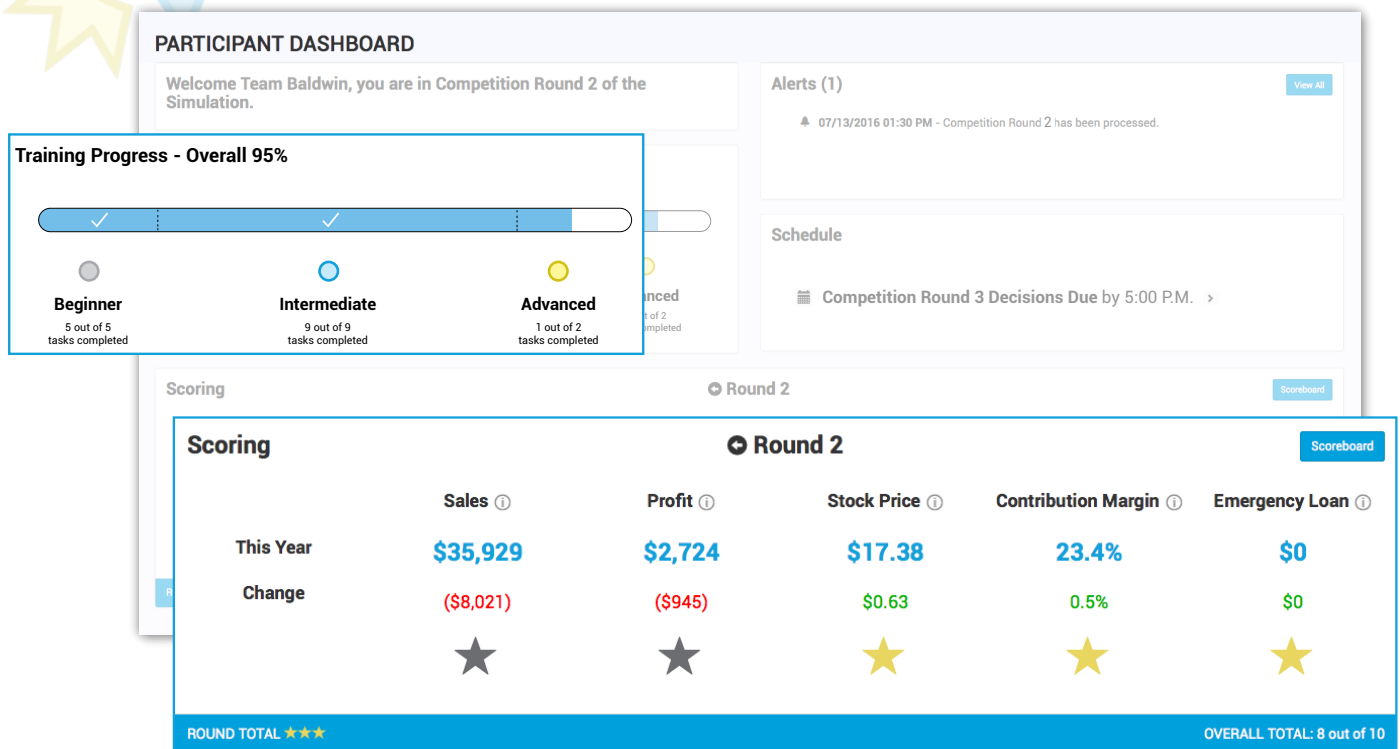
PARTICIPANT DASHBOARD

Welcome Team Baldwin, you are in Competition Round 2 of the Simulation.

Alerts (1)

View All

07/13/2016 01:30 PM - Competition Round 2 has been processed.

Training Progress - Overall 95%

Beginner
5 out of 5
tasks completed

Intermediate
9 out of 9
tasks completed

Advanced
1 out of 2
tasks completed

Schedule

Competition Round 3 Decisions Due by 5:00 P.M. ›

Scoring

Round 2

Scoreboard

Scoring

Round 2

Scoreboard

| | Sales | Profit | Stock Price | Contribution Margin | Emergency Loan |
|---|---|---|---|---|---|
| This Year | $35,929 | $2,724 | $17.38 | 23.4% | $0 |
| Change | ($8,021) | ($945) | $0.63 | 0.5% | $0 |

ROUND TOTAL

OVERALL TOTAL: 8 out of 10